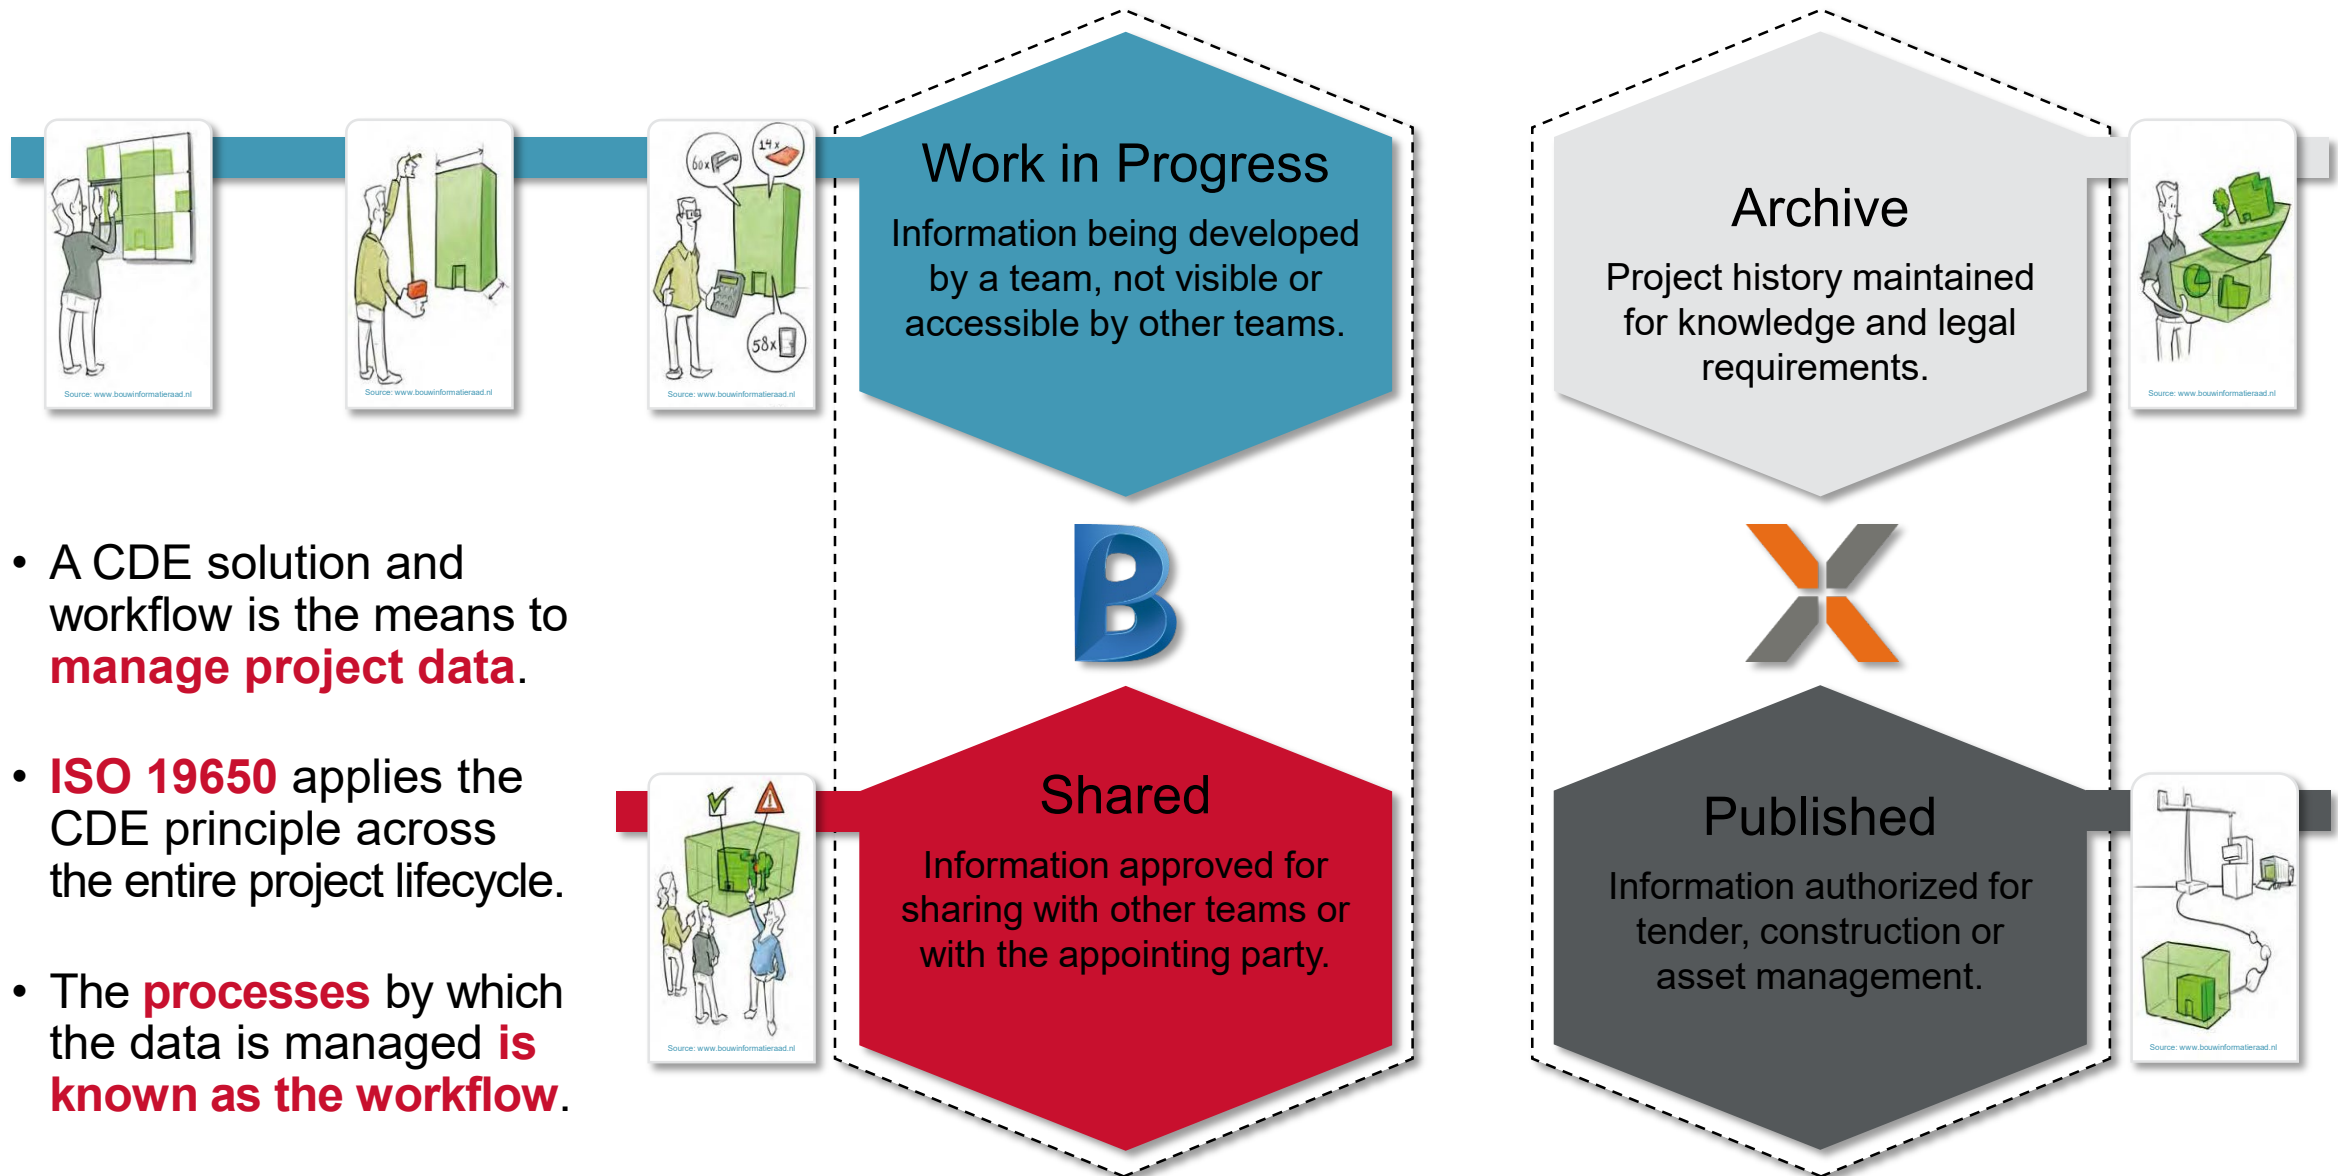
Source: www.bouwinformatieraad.nl

Source: www.bouwinformatieraad.nl

60x

14x

58x

Source: www.bouwinformatieraad.nl

Work in Progress

Information being developed by a team, not visible or accessible by other teams.

Archive

Project history maintained for knowledge and legal requirements.

Source: www.bouwinformatieraad.nl

• A CDE solution and workflow is the means to manage project data.

• ISO 19650 applies the CDE principle across the entire project lifecycle.

• The processes by which the data is managed is known as the workflow.

Source: www.bouwinformatieraad.nl

Shared

Information approved for sharing with other teams or with the appointing party.

Published

Information authorized for tender, construction or asset management.

Source: www.bouwinformatieraad.nl